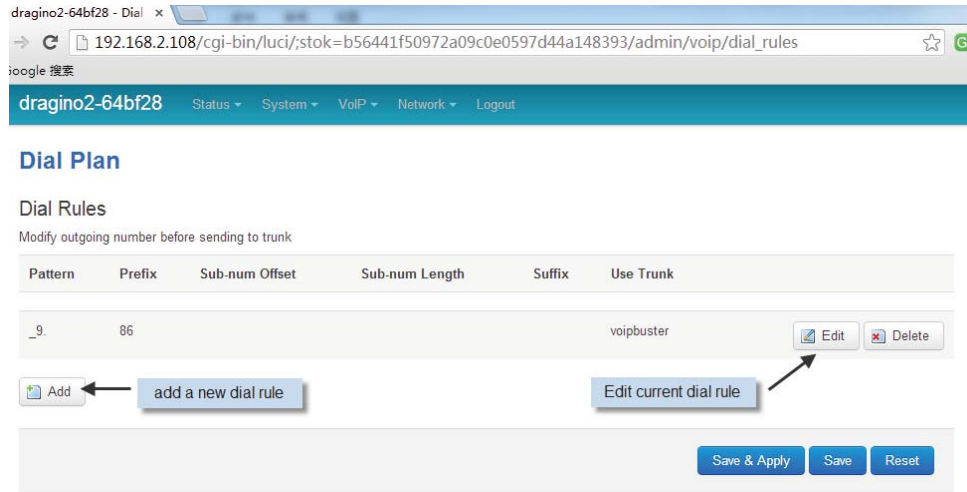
dragino2-64bf28 - Dial ×

192.168.2.108/cgi-bin/luci/;stok=b56441f50972a09c0e0597d44a148393/admin/voip/dial_rules

ioogle 搜索

dragino2-64bf28 Status ▾ System ▾ VoIP ▾ Network ▾ Logout

Dial Plan

Dial Rules

Modify outgoing number before sending to trunk

| Pattern | Prefix | Sub-num Offset | Sub-num Length | Suffix | Use Trunk | |
|---|---|---|---|---|---|---|
| _9. | 86 | | | | voipbuster | Edit Delete |

Add

add a new dial rule

Edit current dial rule

Save & Apply Save Reset